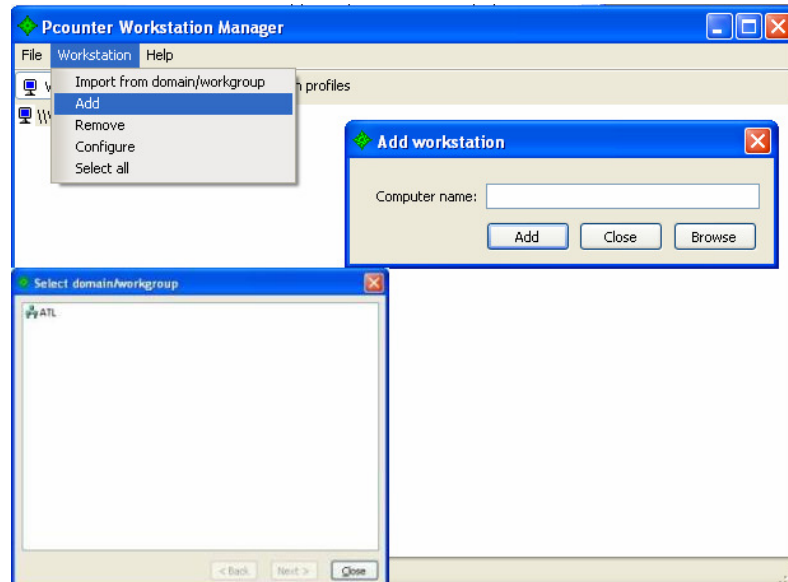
Pcounter Workstation Manager

File Workstation Help

W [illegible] n profiles

W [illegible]

Import from domain/workgroup
Add
Remove
Configure
Select all

Add workstation

Computer name:

Add Close Browse

Select domain/workgroup

ATL

< Back Next > Close